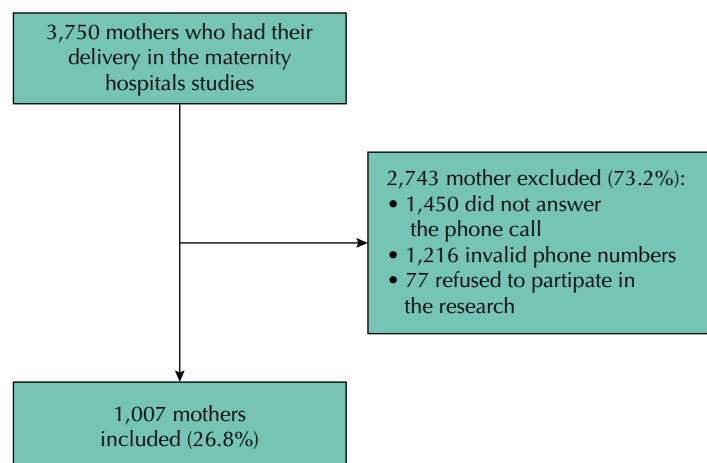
3,750 mothers who had their delivery in the maternity hospitals studies

2,743 mother excluded (73.2%):
• 1,450 did not answer the phone call
• 1,216 invalid phone numbers
• 77 refused to partipate in the research

1,007 mothers included (26.8%)